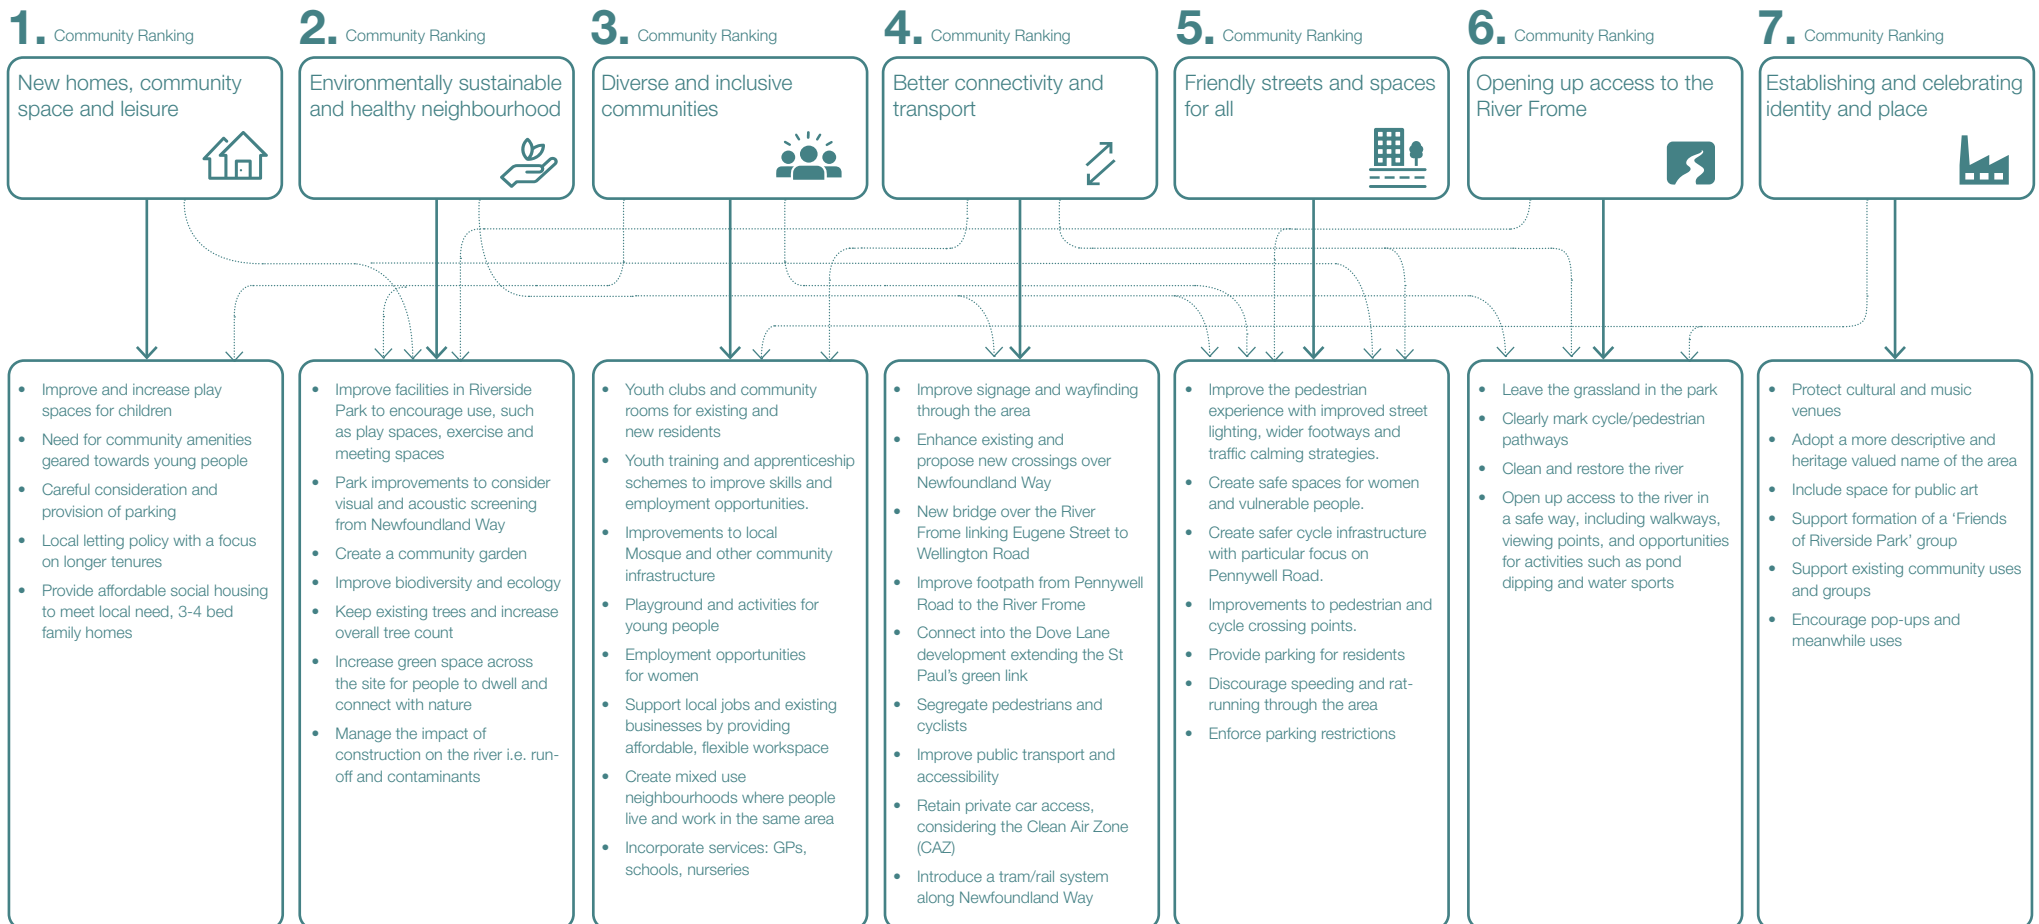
1. Community Ranking

New homes, community space and leisure

2. Community Ranking

Environmentally sustainable and healthy neighbourhood

3. Community Ranking

Diverse and inclusive communities

4. Community Ranking

Better connectivity and transport

5. Community Ranking

Friendly streets and spaces for all

6. Community Ranking

Opening up access to the River Frome

7. Community Ranking

Establishing and celebrating identity and place

- Improve and increase play spaces for children
- Need for community amenities geared towards young people
- Careful consideration and provision of parking
- Local letting policy with a focus on longer tenures
- Provide affordable social housing to meet local need, 3-4 bed family homes

- Improve facilities in Riverside Park to encourage use, such as play spaces, exercise and meeting spaces
- Park improvements to consider visual and acoustic screening from Newfoundland Way
- Create a community garden
- Improve biodiversity and ecology
- Keep existing trees and increase overall tree count
- Increase green space across the site for people to dwell and connect with nature
- Manage the impact of construction on the river i.e. run-off and contaminants

- Youth clubs and community rooms for existing and new residents
- Youth training and apprenticeship schemes to improve skills and employment opportunities.
- Improvements to local Mosque and other community infrastructure
- Playground and activities for young people
- Employment opportunities for women
- Support local jobs and existing businesses by providing affordable, flexible workspace
- Create mixed use neighbourhoods where people live and work in the same area
- Incorporate services: GPs, schools, nurseries

- Improve signage and wayfinding through the area
- Enhance existing and propose new crossings over Newfoundland Way
- New bridge over the River Frome linking Eugene Street to Wellington Road
- Improve footpath from Pennywell Road to the River Frome
- Connect into the Dove Lane development extending the St Paul's green link
- Segregate pedestrians and cyclists
- Improve public transport and accessibility
- Retain private car access, considering the Clean Air Zone (CAZ)
- Introduce a tram/rail system along Newfoundland Way

- Improve the pedestrian experience with improved street lighting, wider footways and traffic calming strategies.
- Create safe spaces for women and vulnerable people.
- Create safer cycle infrastructure with particular focus on Pennywell Road.
- Improvements to pedestrian and cycle crossing points.
- Provide parking for residents
- Discourage speeding and rat-running through the area
- Enforce parking restrictions

- Leave the grassland in the park
- Clearly mark cycle/pedestrian pathways
- Clean and restore the river
- Open up access to the river in a safe way, including walkways, viewing points, and opportunities for activities such as pond dipping and water sports

- Protect cultural and music venues
- Adopt a more descriptive and heritage valued name of the area
- Include space for public art
- Support formation of a 'Friends of Riverside Park' group
- Support existing community uses and groups
- Encourage pop-ups and meanwhile uses